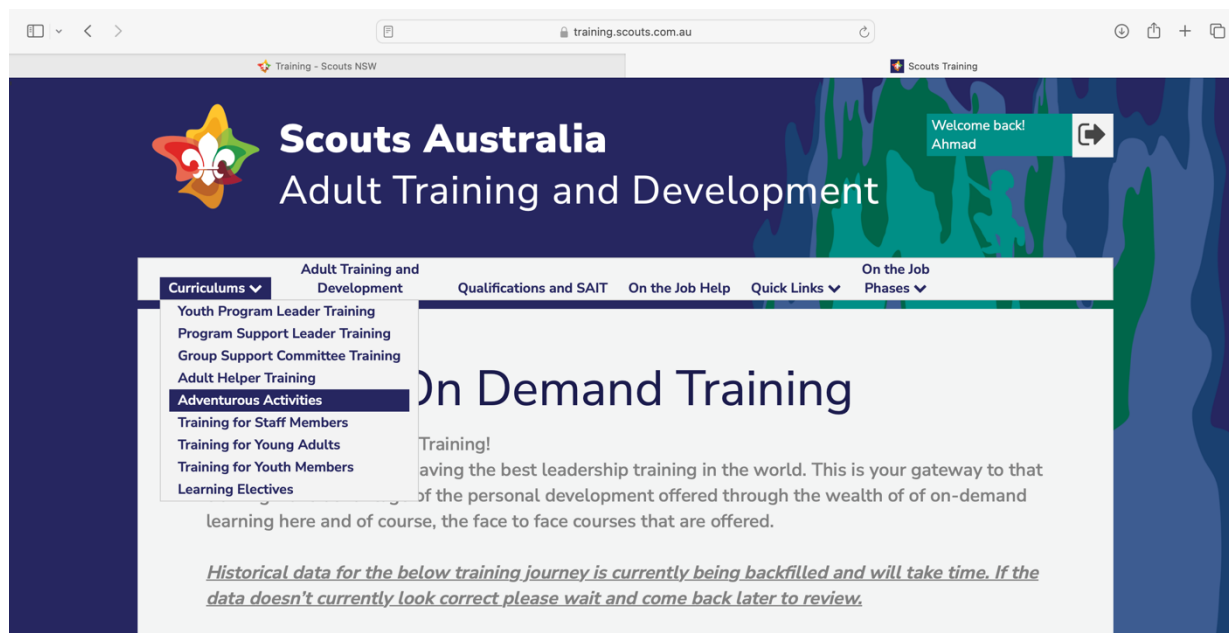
training.scouts.com.au

Training - Scouts NSW

Scouts Training

Scouts Australia
Adult Training and Development

Welcome back! Ahmad

Curriculums

Adult Training and Development

Qualifications and SAIT

On the Job Help

Quick Links

On the Job Phases

Youth Program Leader Training
Program Support Leader Training
Group Support Committee Training
Adult Helper Training
Adventurous Activities
Training for Staff Members
Training for Young Adults
Training for Youth Members
Learning Electives

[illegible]n Demand Training

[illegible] Training!

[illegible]aving the best leadership training in the world. This is your gateway to that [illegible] of the personal development offered through the wealth of of on-demand learning here and of course, the face to face courses that are offered.

Historical data for the below training journey is currently being backfilled and will take time. If the data doesn't currently look correct please wait and come back later to review.